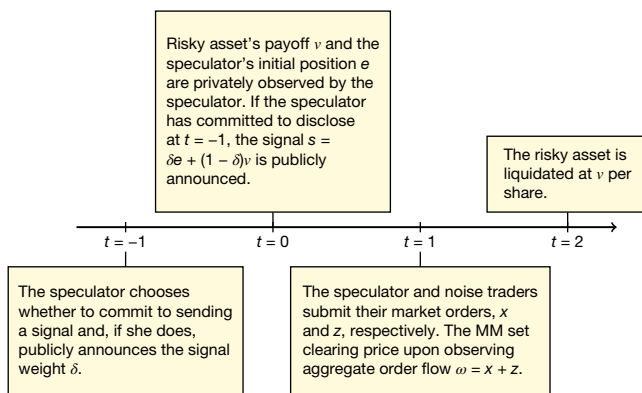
Risky asset's payoff $v$ and the speculator's initial position $e$ are privately observed by the speculator. If the speculator has committed to disclose at $t = -1$, the signal $s = \delta e + (1 - \delta)v$ is publicly announced.

The risky asset is liquidated at $v$ per share.

$t = -1$

$t = 0$

$t = 1$

$t = 2$

The speculator chooses whether to commit to sending a signal and, if she does, publicly announces the signal weight $\delta$.

The speculator and noise traders submit their market orders, $x$ and $z$, respectively. The MM set clearing price upon observing aggregate order flow $\omega = x + z$.